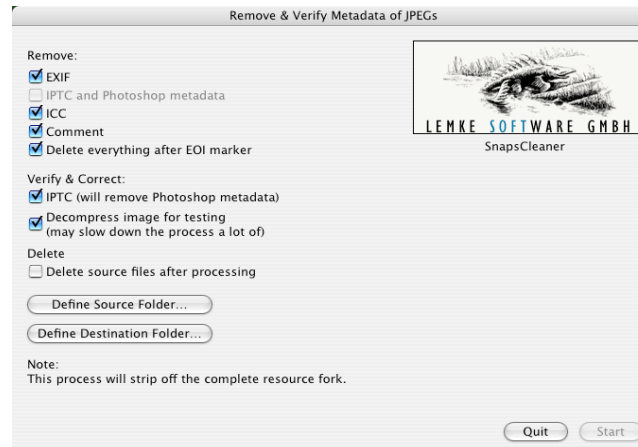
Remove & Verify Metadata of JPEGs

Remove:
EXIF
IPTC and Photoshop metadata
ICC
Comment
Delete everything after EOI marker

LEMKE SOFTWARE GMBH
SnapsCleaner

Verify & Correct:
IPTC (will remove Photoshop metadata)
Decompress image for testing (may slow down the process a lot of)

Delete
Delete source files after processing

Define Source Folder...

Define Destination Folder...

Note:
This process will strip off the complete resource fork.

Quit
Start